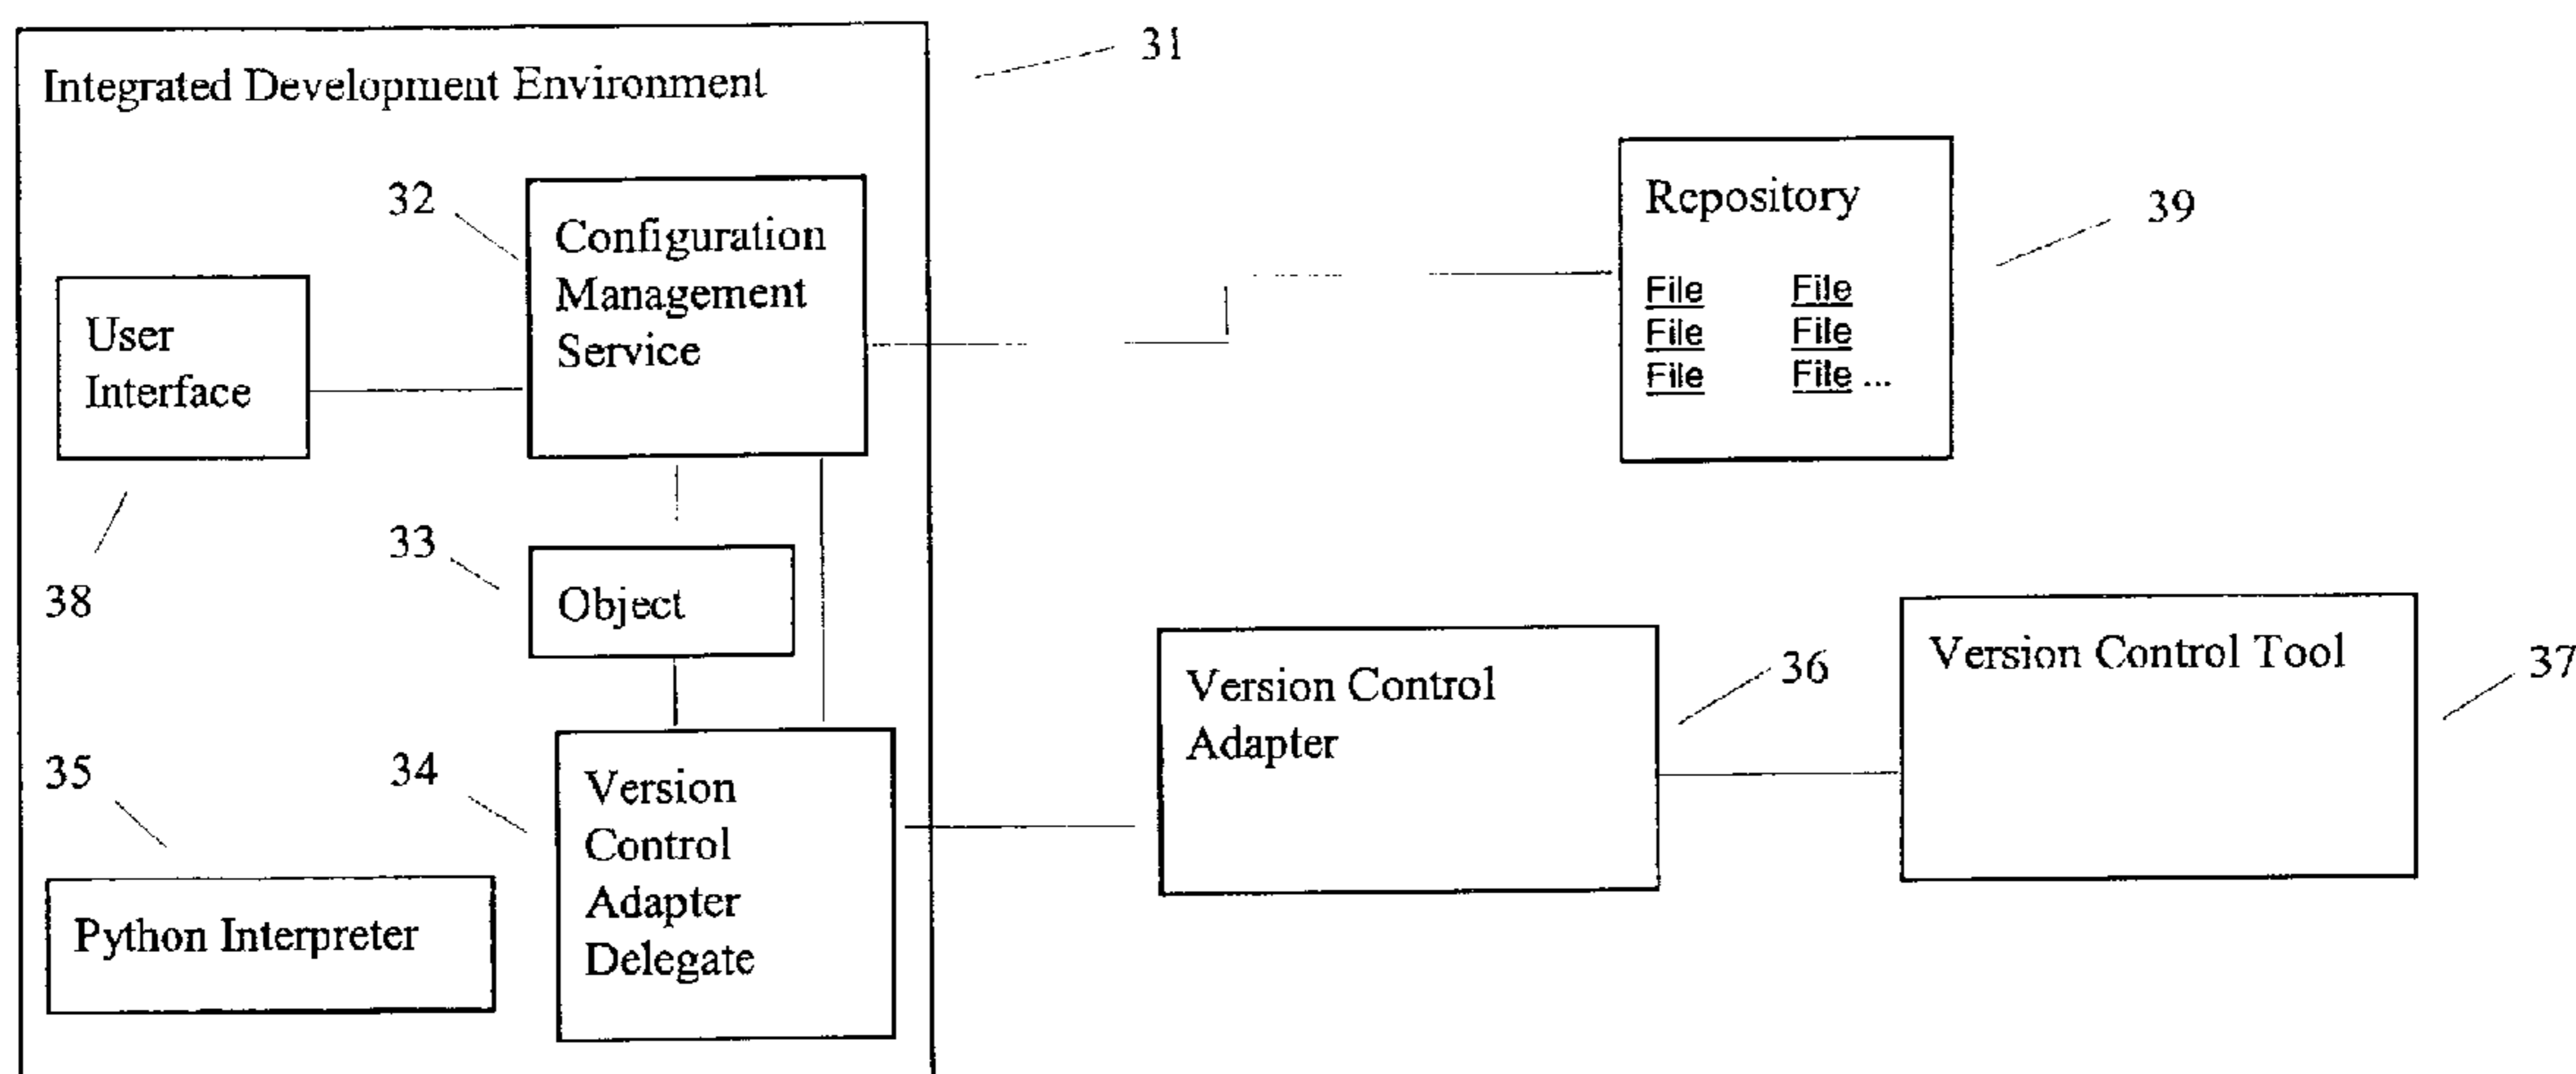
31

Integrated Development Environment

32

Configuration Management Service

User Interface

38

33

Object

35

34

Version Control Adapter Delegate

Python Interpreter

Repository

File File
File File
File File ...

39

Version Control Adapter

36

Version Control Tool

37